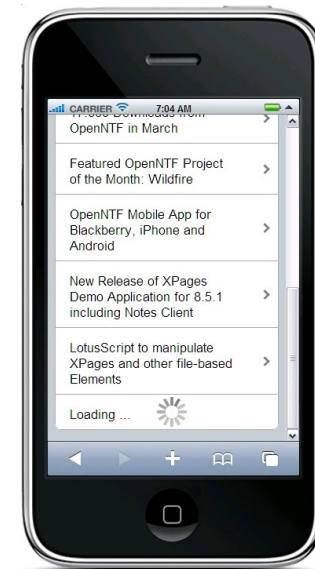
CARRIER 7:04 AM

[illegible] Downloads from OpenNTF in March

Featured OpenNTF Project of the Month: Wildfire

OpenNTF Mobile App for Blackberry, iPhone and Android

New Release of XPages Demo Application for 8.5.1 including Notes Client

LotusScript to manipulate XPages and other file-based Elements

Loading ...